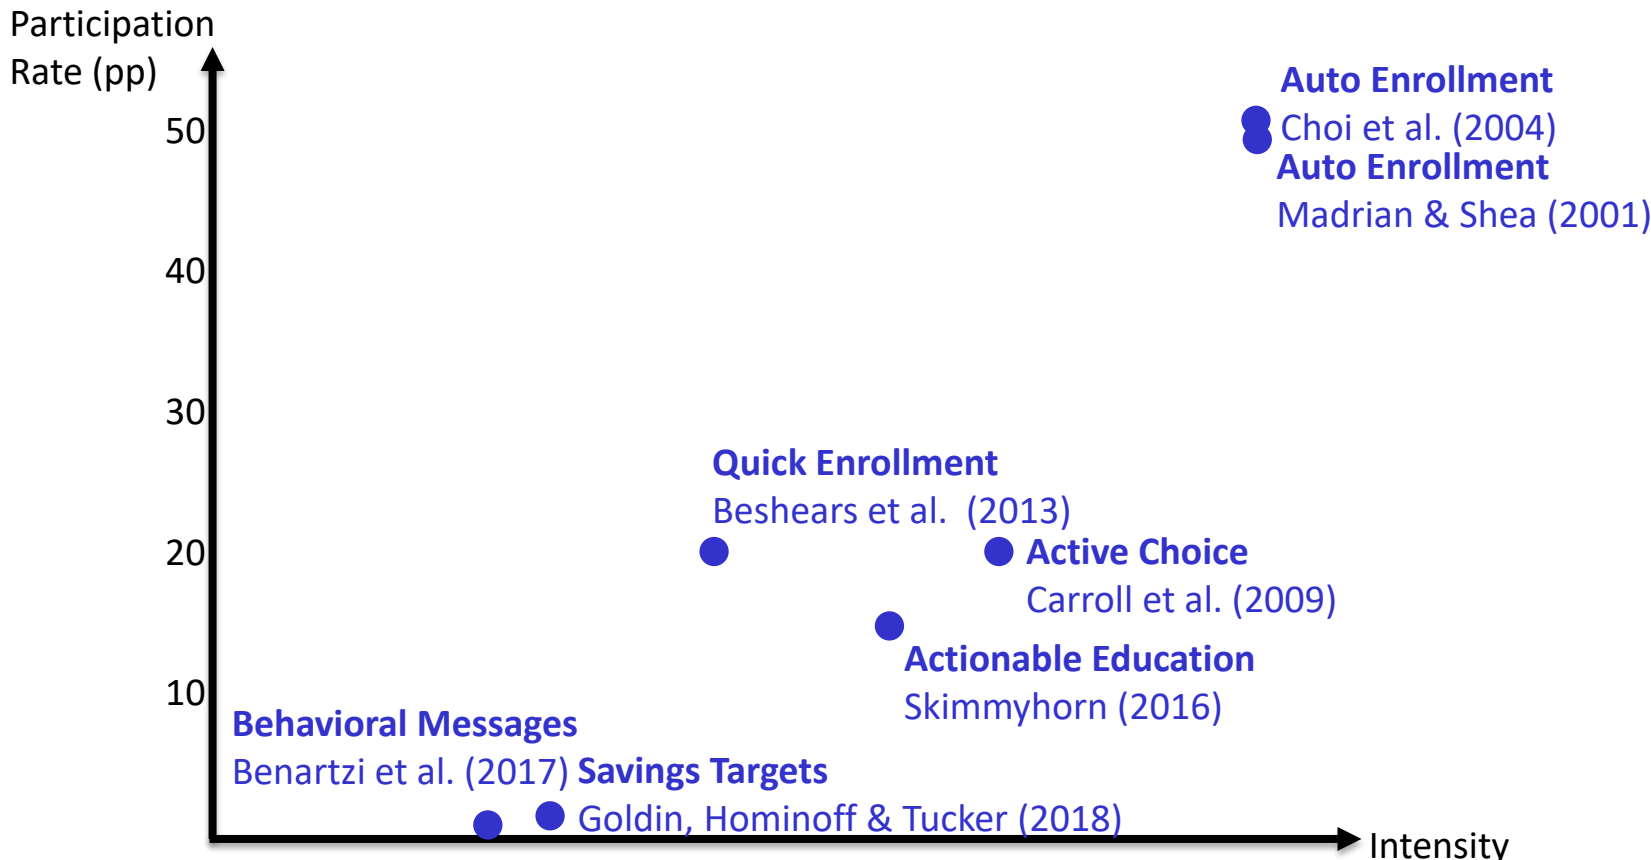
Participation Rate (pp)

50
40
30
20
10

Auto Enrollment
Choi et al. (2004)
Auto Enrollment
Madrian & Shea (2001)

Quick Enrollment
Beshears et al. (2013)

Active Choice
Carroll et al. (2009)

Actionable Education
Skimmyhorn (2016)

Behavioral Messages
Benartzi et al. (2017)

Savings Targets
Goldin, Hominoff & Tucker (2018)

Intensity